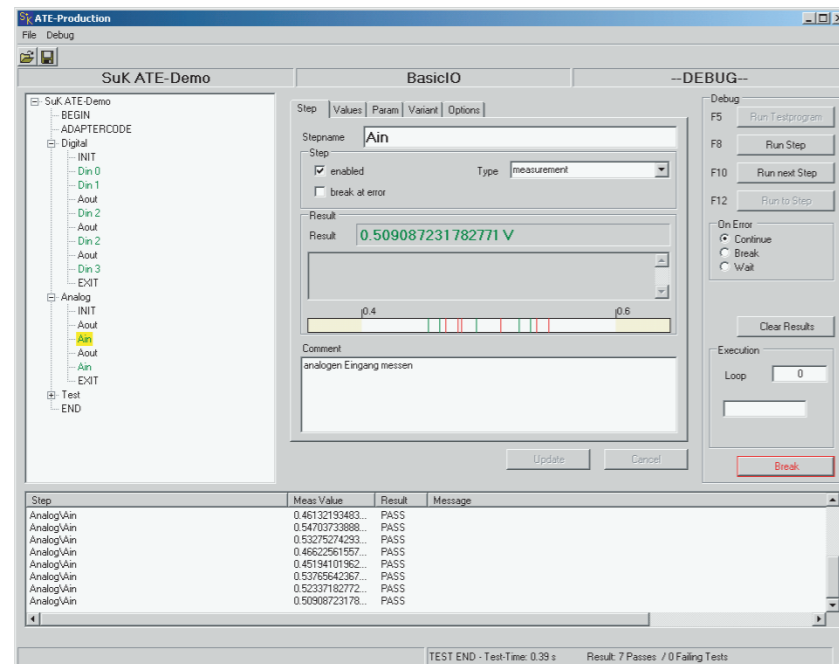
ATE-Production
File Debug

SuK ATE-Demo | BasicIO | --DEBUG--

SuK ATE-Demo
BEGIN
ADAPTERCODE
Digital
INIT
Din 0
Din 1
Aout
Din 2
Aout
Din 2
Aout
Din 3
EXIT
Analog
INIT
Aout
Ain
Aout
Ain
EXIT
Test
END

Step | Values | Param | Variant | Options

Stepname Ain
Step
enabled
Type measurement
break at error
Result
Result 0.509087231782771 V
0.4
0.6
Comment
analogen Eingang messen

Update
Cancel

Debug
F5 Run Testprogram
F8 Run Step
F10 Run next Step
F12 Run to Step
On Error
Continue
Break
Wait
Clear Results
Execution
Loop 0
Break

| Step | Meas Value | Result | Message |
|---|---|---|---|
| Analog\Ain | 0.46132193483... | PASS | |
| Analog\Ain | 0.54703733888... | PASS | |
| Analog\Ain | 0.53275274293... | PASS | |
| Analog\Ain | 0.46622561557... | PASS | |
| Analog\Ain | 0.45194101962... | PASS | |
| Analog\Ain | 0.53765642367... | PASS | |
| Analog\Ain | 0.52337182772... | PASS | |
| Analog\Ain | 0.50908723178... | PASS | |

TEST END - Test-Time: 0.39 s
Result: 7 Passes / 0 Failing Tests